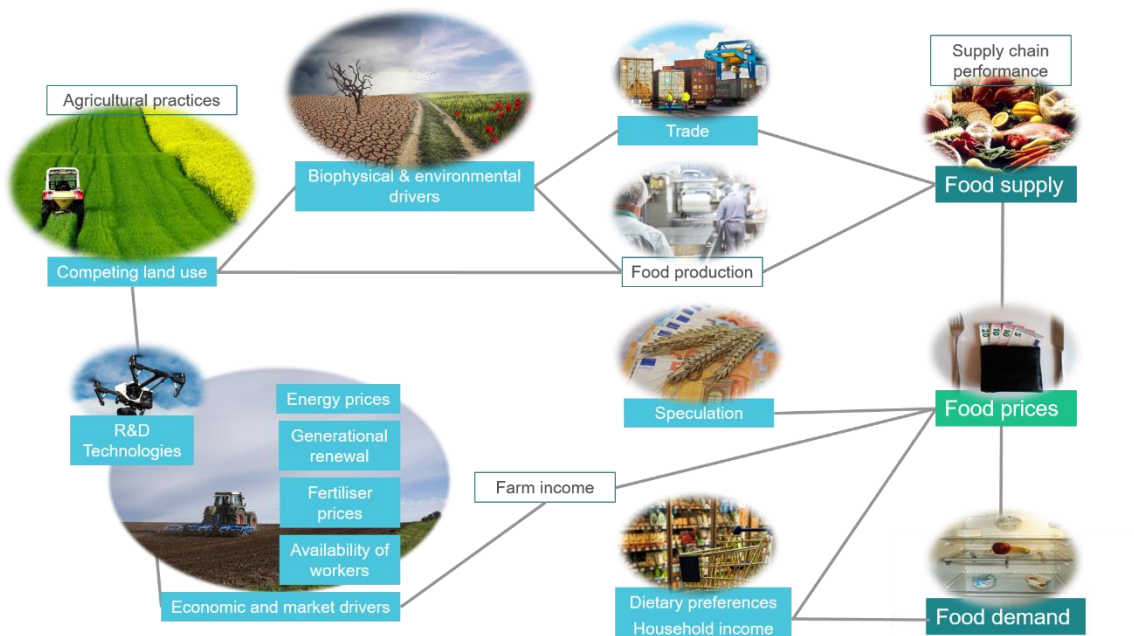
Agricultural practices

Biophysical & environmental drivers

Trade

Supply chain performance

Food supply

Competing land use

Food production

R&D Technologies

Energy prices

Generational renewal

Fertiliser prices

Availability of workers

Economic and market drivers

Speculation

Food prices

Farm income

Dietary preferences

Household income

Food demand